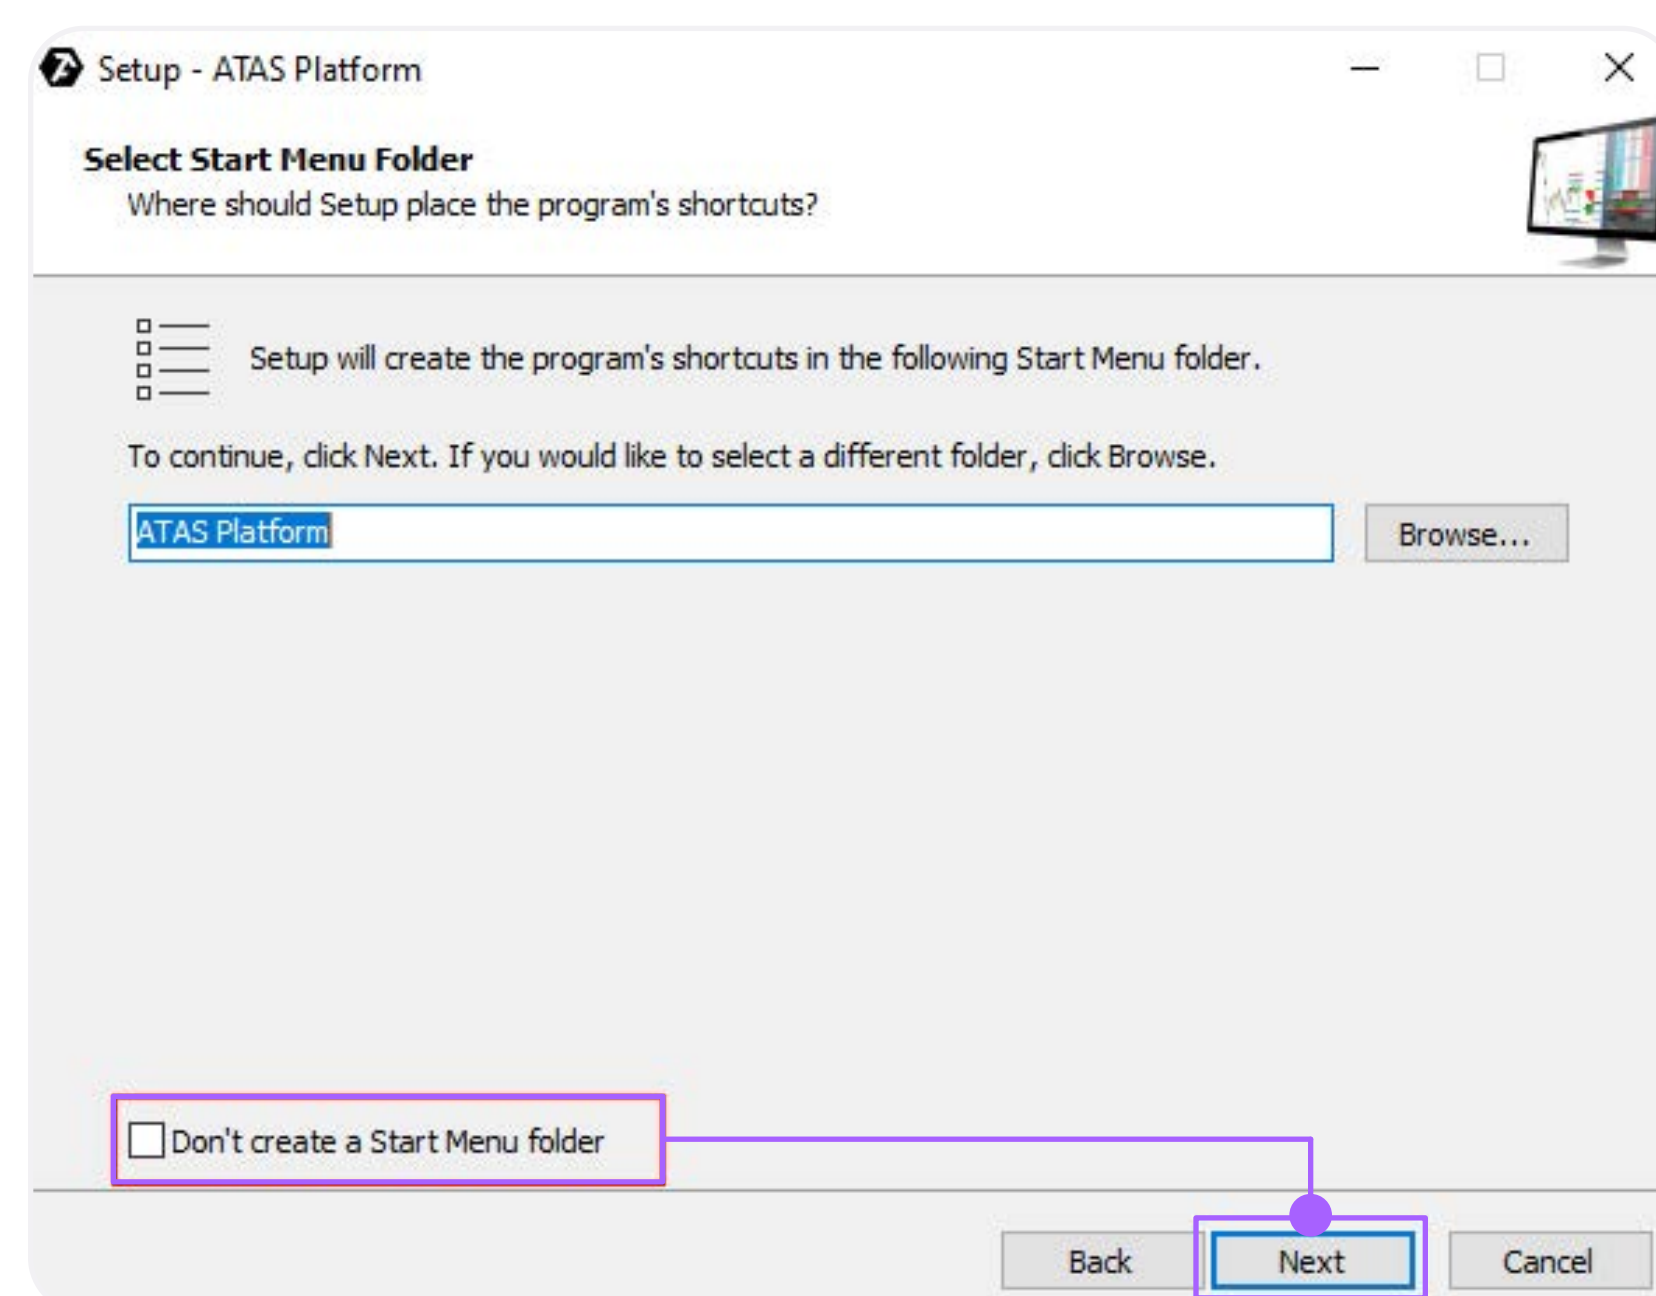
Setup - ATAS Platform

Select Start Menu Folder
Where should Setup place the program's shortcuts?

Setup will create the program's shortcuts in the following Start Menu folder.

To continue, click Next. If you would like to select a different folder, click Browse.

ATAS Platform

Browse...

Don't create a Start Menu folder

Back

Next

Cancel